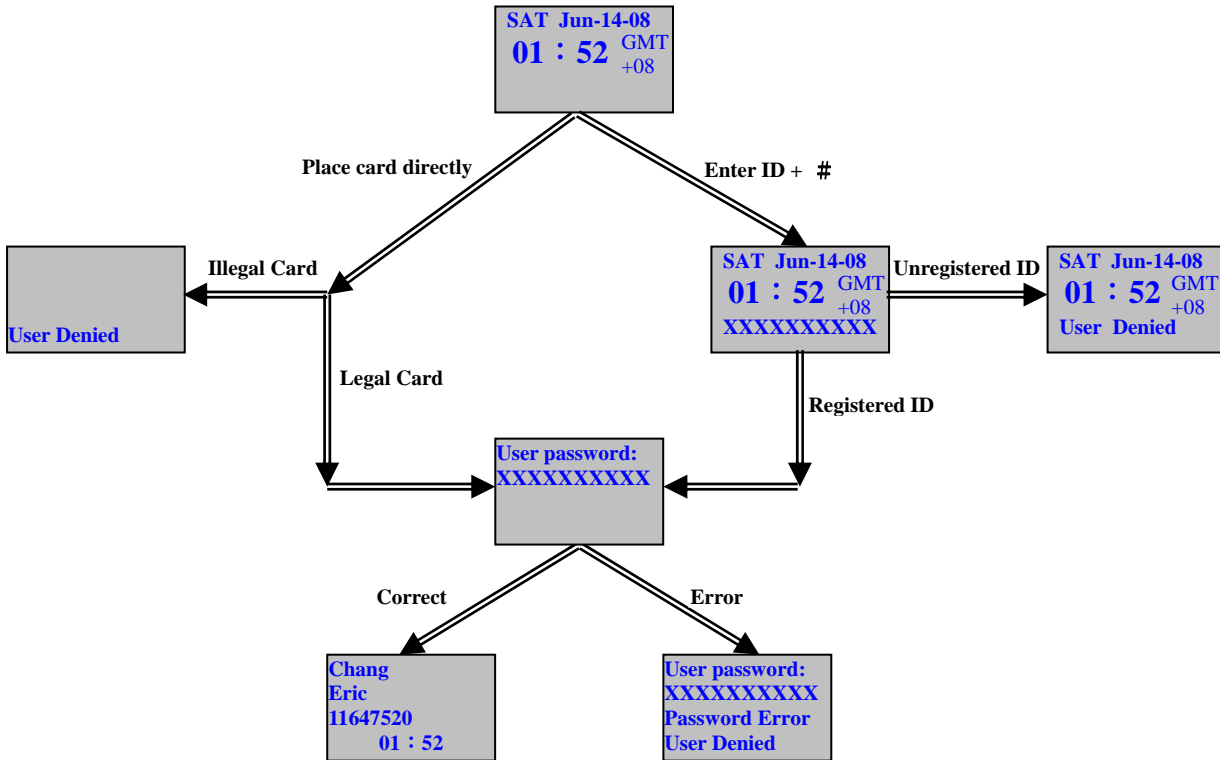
SAT Jun-14-08
01 : 52 GMT +08

Place card directly

Enter ID + #

Illegal Card

User Denied

SAT Jun-14-08
01 : 52 GMT +08
XXXXXXXXXX

Unregistered ID

SAT Jun-14-08
01 : 52 GMT +08
User Denied

Legal Card

Registered ID

User password:
XXXXXXXXXX

Correct

Error

Chang
Eric
11647520
01 : 52

User password:
XXXXXXXXXX
Password Error
User Denied